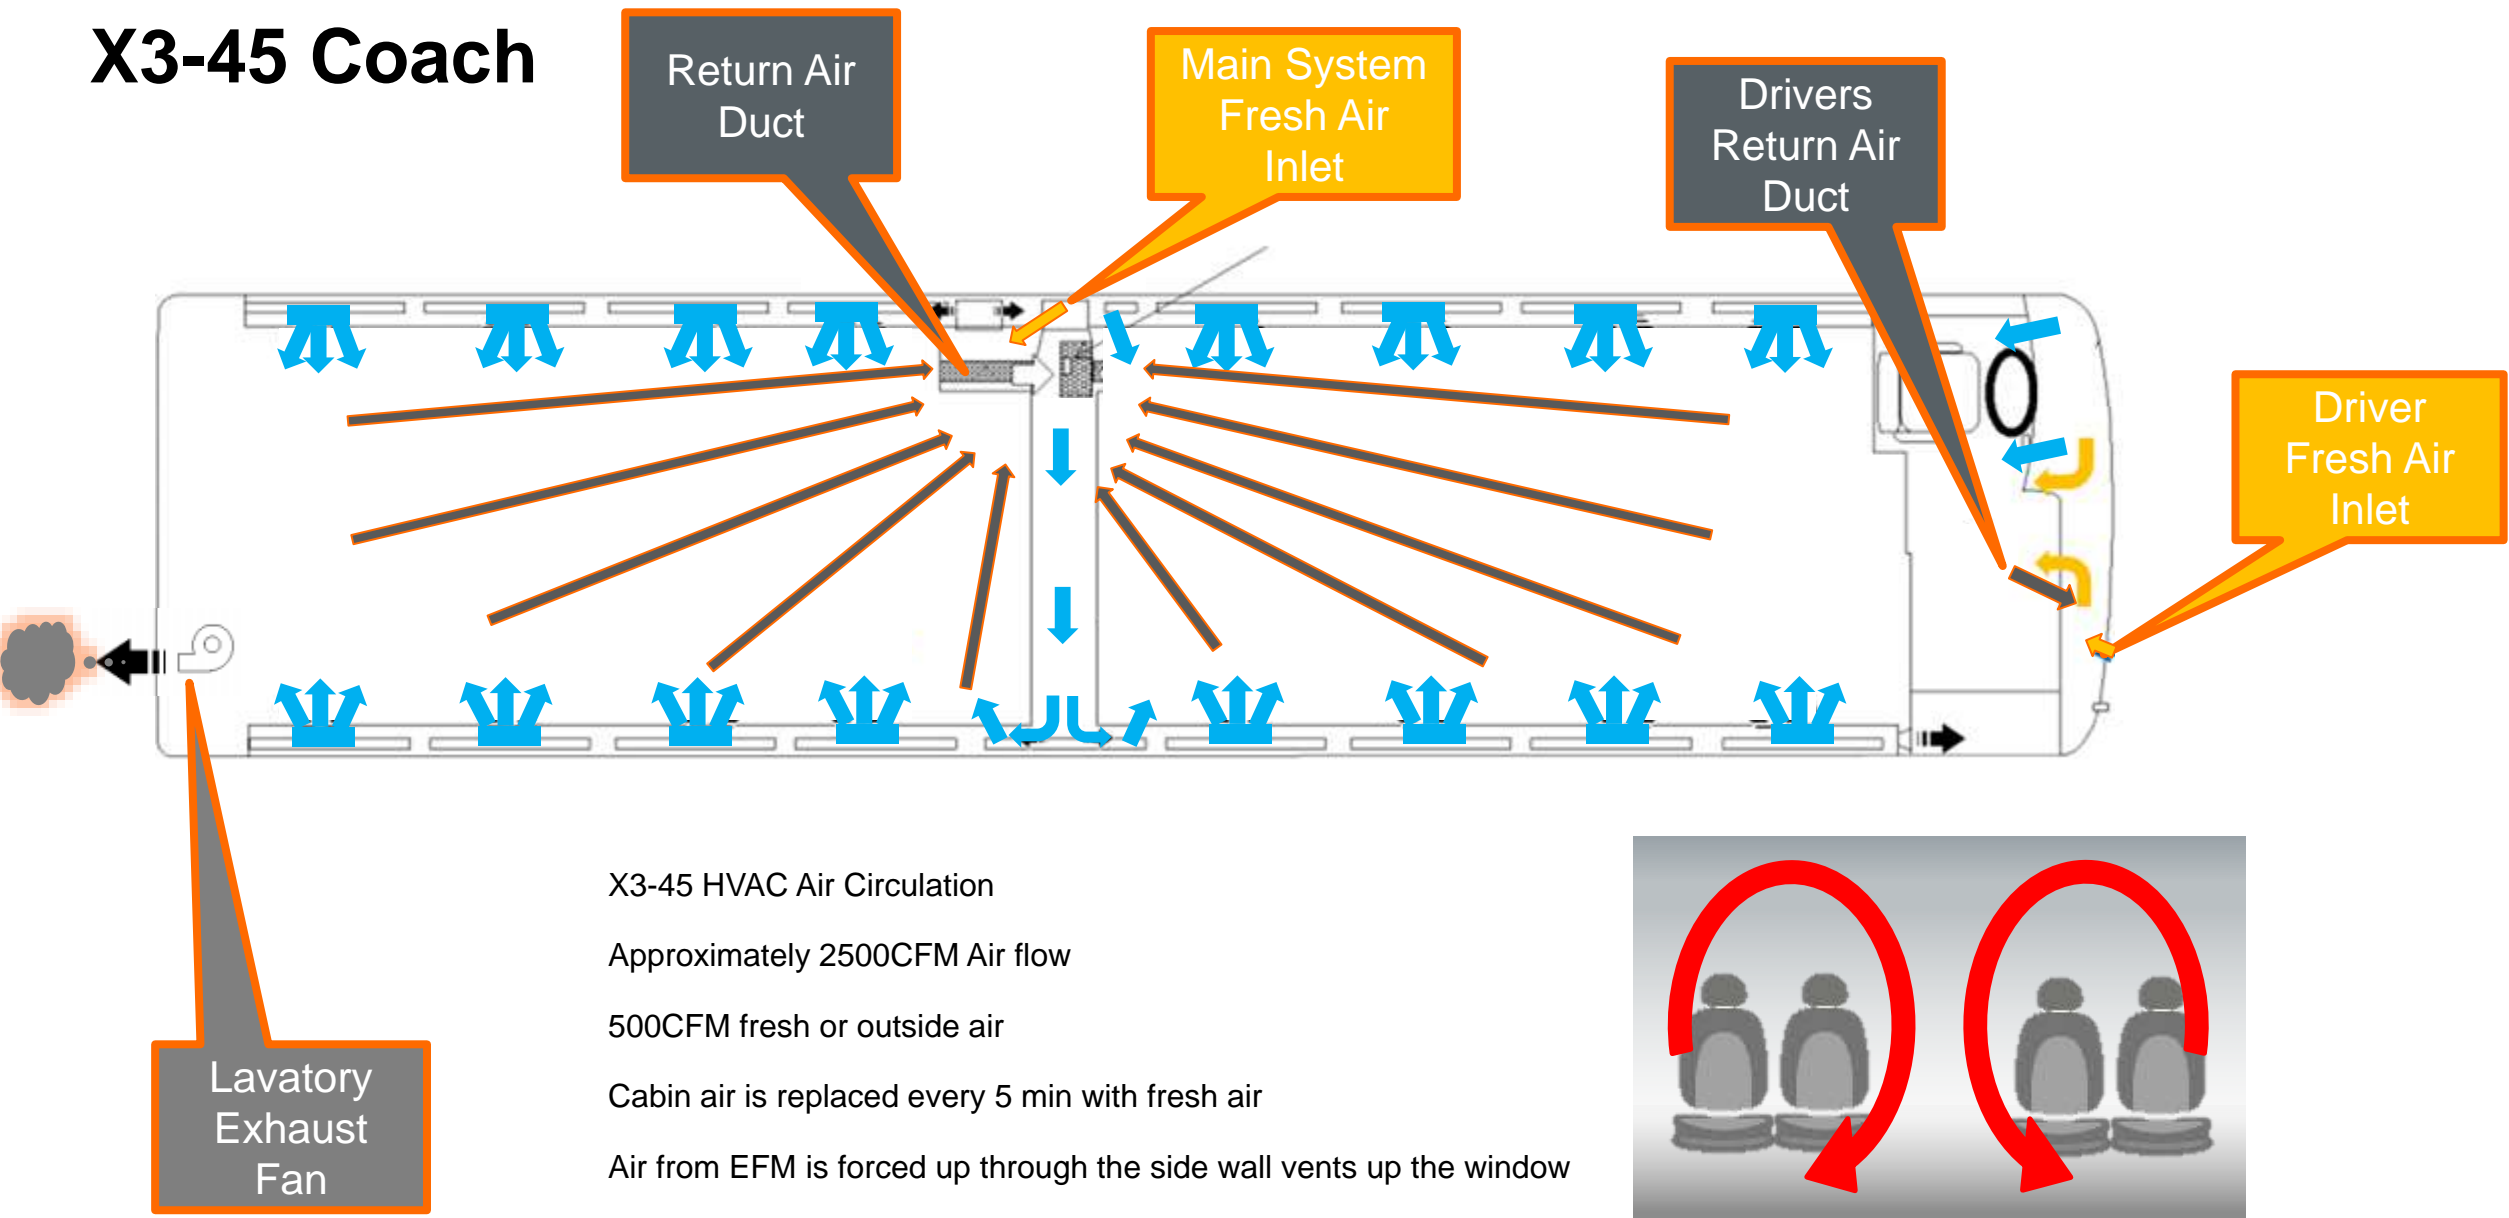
X3-45 Coach

Return Air Duct

Main System Fresh Air Inlet

Drivers Return Air Duct

Driver Fresh Air Inlet

Lavatory Exhaust Fan

X3-45 HVAC Air Circulation

Approximately 2500CFM Air flow

500CFM fresh or outside air

Cabin air is replaced every 5 min with fresh air

Air from EFM is forced up through the side wall vents up the window